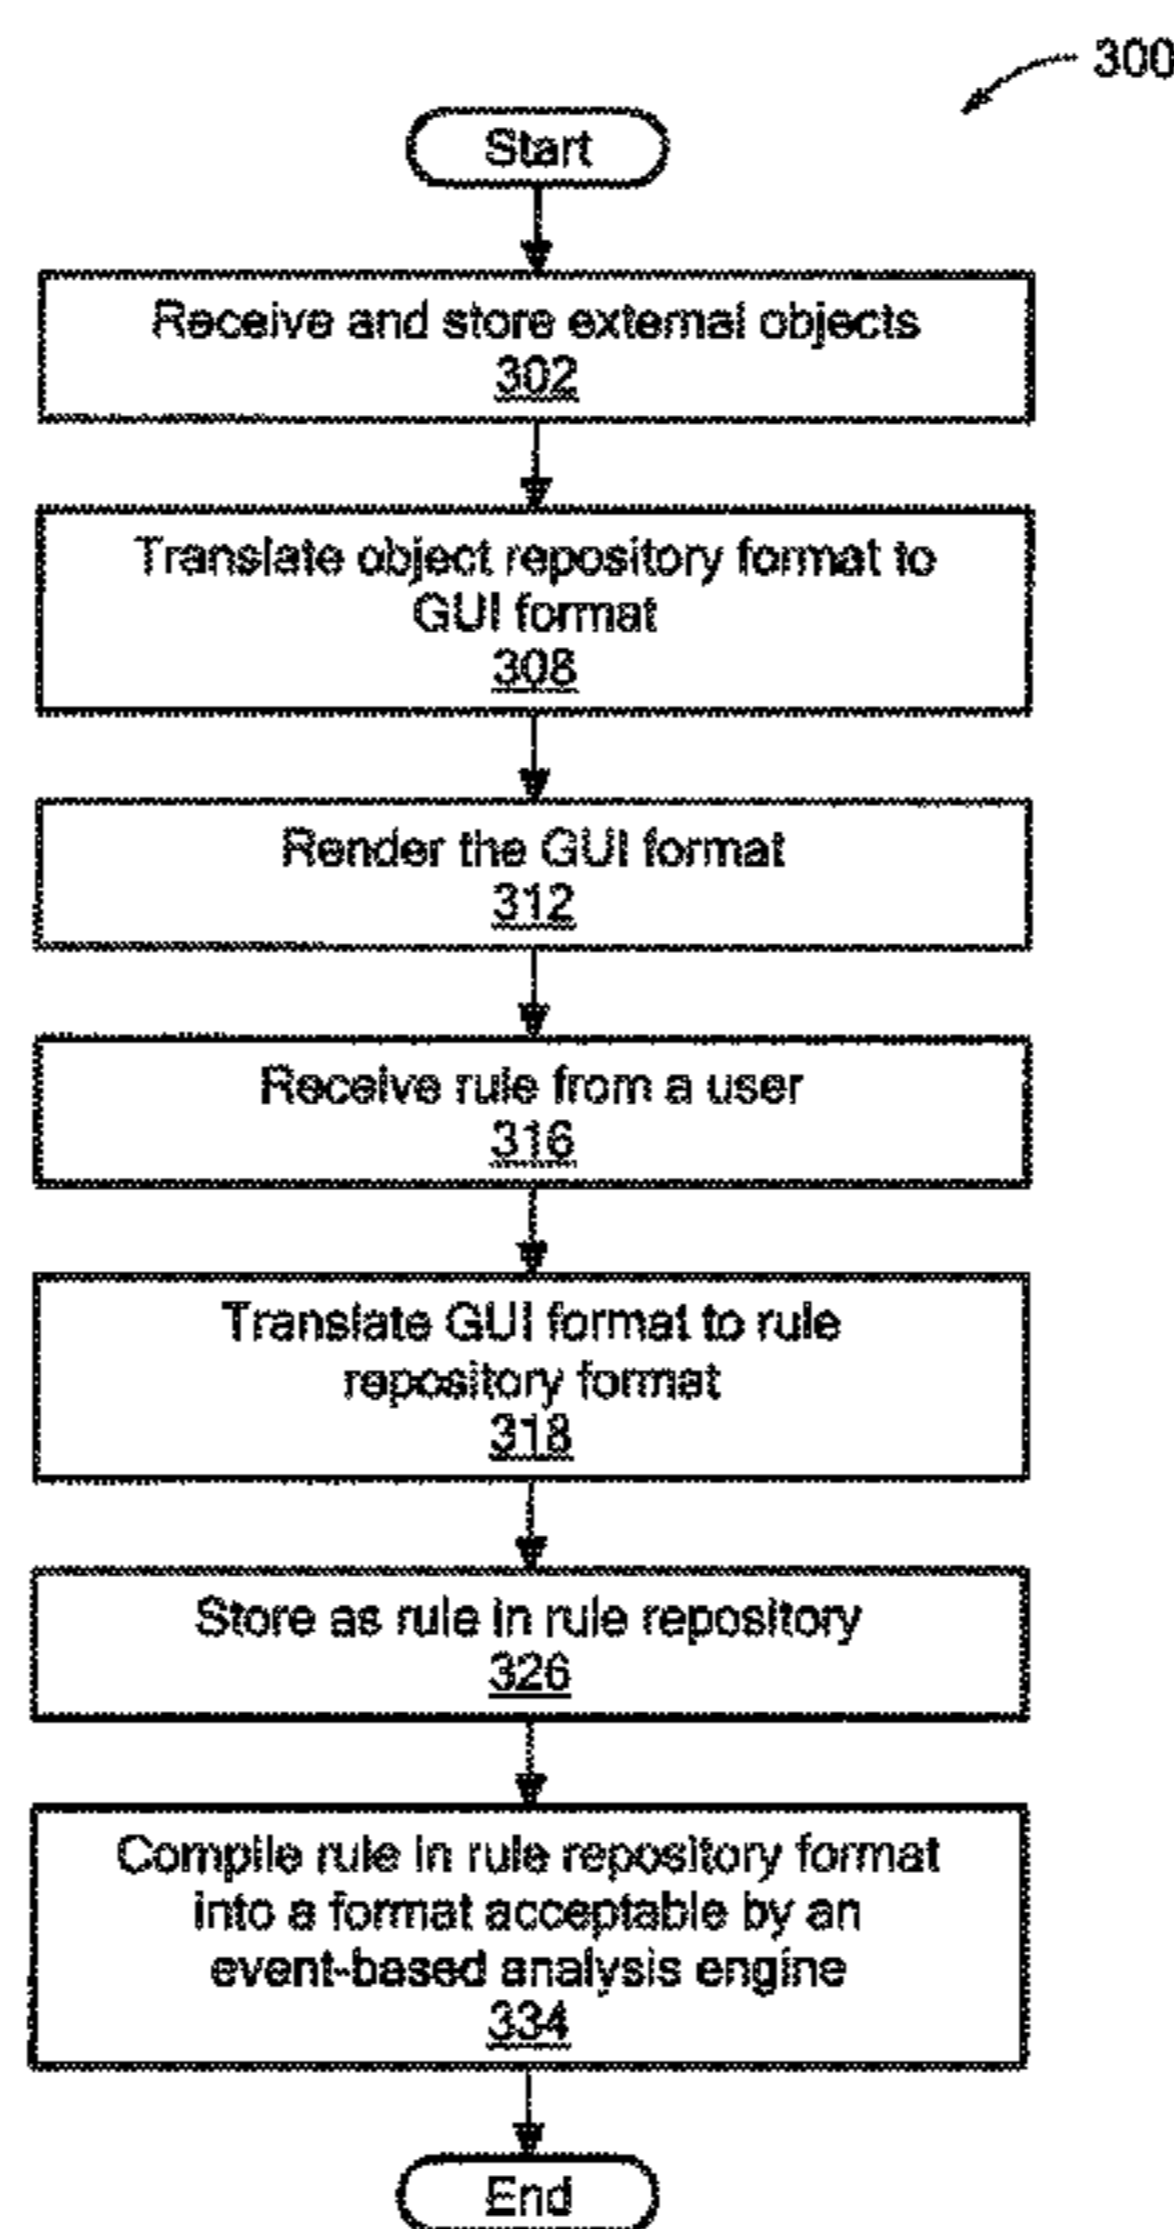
300

Start

Receive and store external objects
302

Translate object repository format to GUI format
308

Render the GUI format
312

Receive rule from a user
316

Translate GUI format to rule repository format
318

Store as rule in rule repository
326

Compile rule in rule repository format into a format acceptable by an event-based analysis engine
334

End